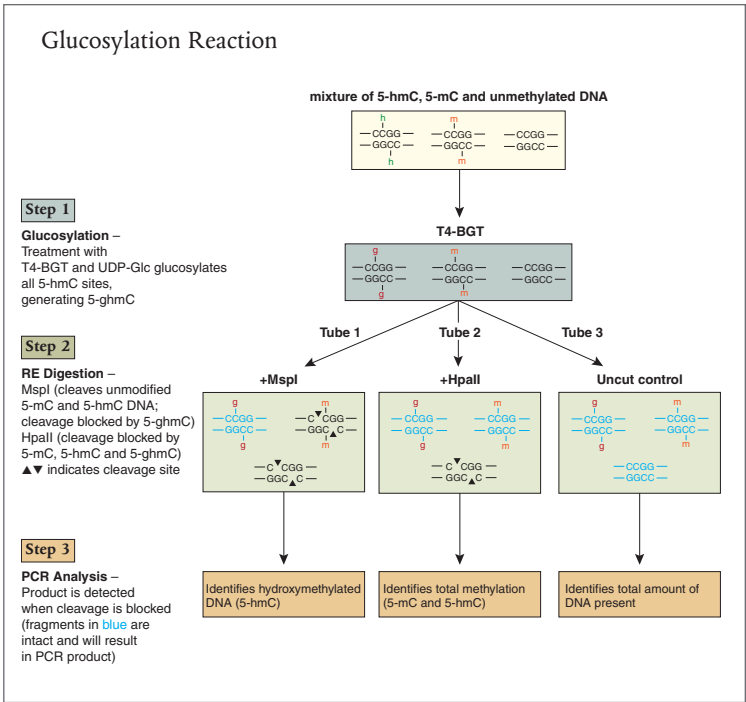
Glucosylation Reaction

mixture of 5-hmC, 5-mC and unmethylated DNA

h
—CCGG—
—GGCC—
h

m
—CCGG—
—GGCC—
m

—CCGG—
—GGCC—

Step 1

Glucosylation – Treatment with T4-BGT and UDP-Glc glucosylates all 5-hmC sites, generating 5-ghmC

T4-BGT

g
—CCGG—
—GGCC—
g

m
—CCGG—
—GGCC—
m

—CCGG—
—GGCC—

Tube 1

Tube 2

Tube 3

Step 2

RE Digestion – MspI (cleaves unmodified 5-mC and 5-hmC DNA; cleavage blocked by 5-ghmC) HpaII (cleavage blocked by 5-mC, 5-hmC and 5-ghmC) ▲▼ indicates cleavage site

+MspI

g
—CCGG—
—GGCC—
g

m
—C▼CGG—
—GGC▲C—
m

—C▼CGG—
—GGC▲C—

+HpaII

g
—CCGG—
—GGCC—
g

m
—CCGG—
—GGCC—
m

—C▼CGG—
—GGC▲C—

Uncut control

g
—CCGG—
—GGCC—
g

m
—CCGG—
—GGCC—
m

—CCGG—
—GGCC—

Step 3

PCR Analysis – Product is detected when cleavage is blocked (fragments in blue are intact and will result in PCR product)

Identifies hydroxymethylated DNA (5-hmC)

Identifies total methylation (5-mC and 5-hmC)

Identifies total amount of DNA present